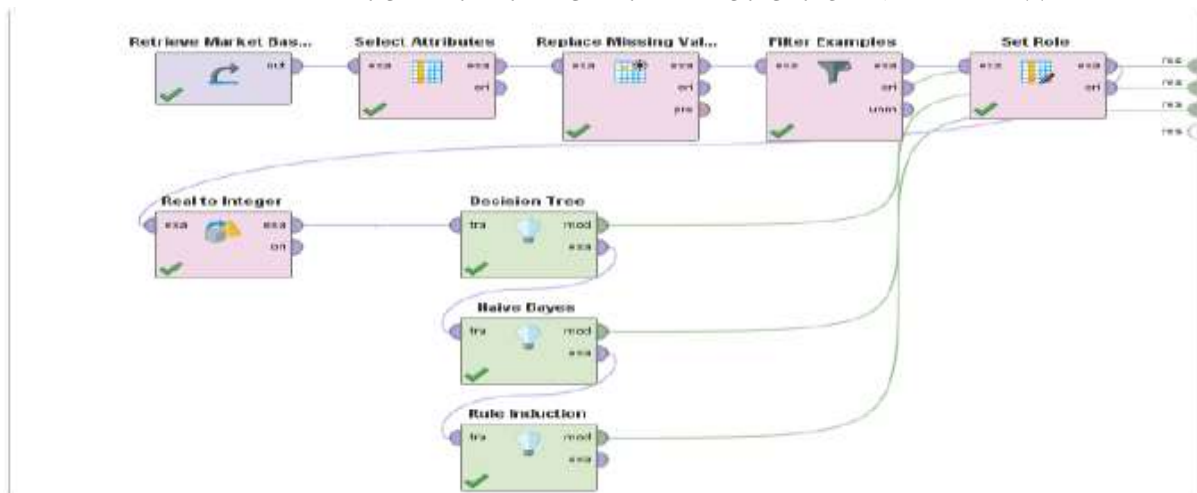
Retrieve Market Bas...
out

Select Attributes
exa
exa
ori

Replace Missing Val...
exa
exa
ori
pre

Filter Examples
exa
exa
ori
unm

Set Role
exa
exa
ori

res
res
res
res

Real to Integer
exa
exa
ori

Decision Tree
tra
mod
exa

Naive Bayes
tra
mod
exa

Rule Induction
tra
mod
exa